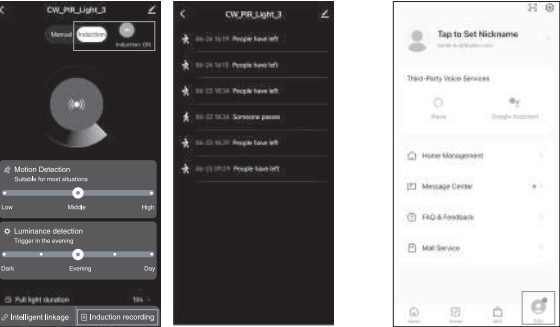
CW_PIR_Light_3

Manual Induction

Induction ON

Motion Detection

Suitable for most situations

Low Middle High

Luminance detection

Trigger in the evening

Dark Evening Day

Full light duration 10s

Intelligent linkage

Induction recording

CW_PIR_Light_3

06-24 16:19 People have left

06-24 16:15 People have left

06-23 18:34 People have left

06-23 18:34 Someone passes

06-23 16:25 People have left

06-23 09:29 People have left

Tap to Set Nickname

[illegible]

Third-Party Voice Services

Alexa

Google Assistant

Home Management

Message Center

FAQ & Feedback

Mall Service

Home

Scene

Mall

Me